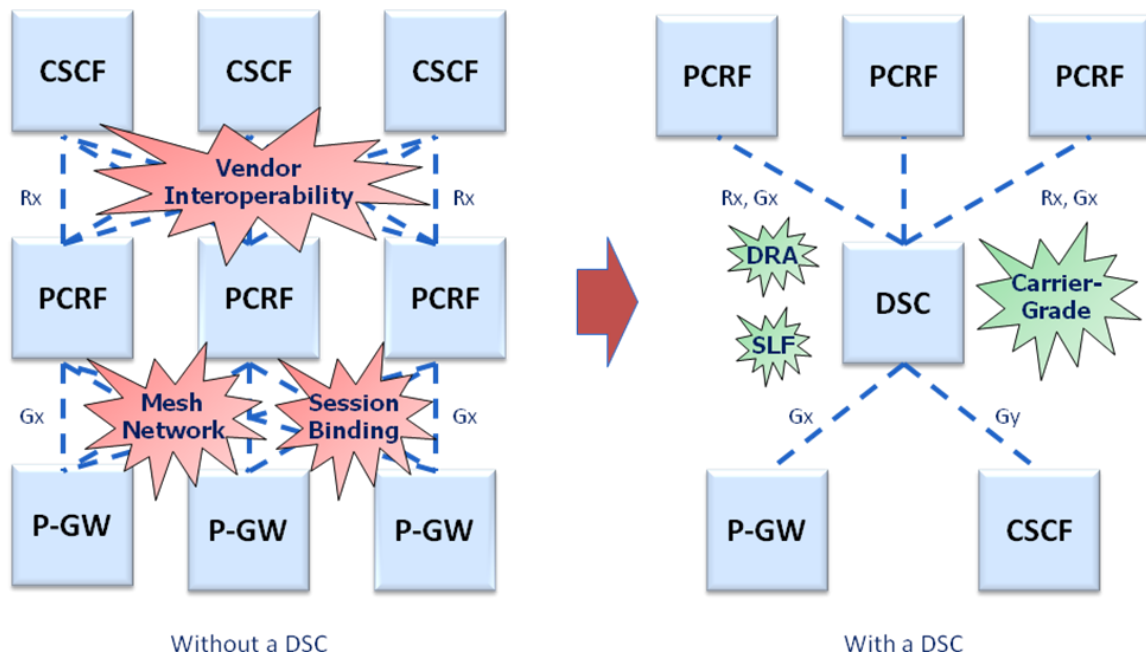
CSCF
CSCF
CSCF
Vendor Interoperability
Rx
Rx
PCRF
PCRF
PCRF
Mesh Network
Session Binding
Gx
Gx
P-GW
P-GW
P-GW
Without a DSC

PCRF
PCRF
PCRF
Rx, Gx
Rx, Gx
DRA
DSC
Carrier-Grade
SLF
Gx
Gy
P-GW
CSCF
With a DSC